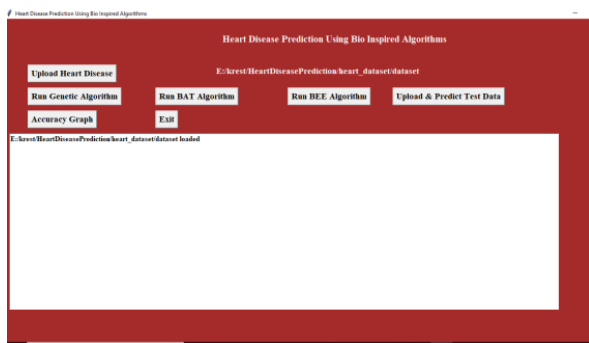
Heart Disease Prediction Using Bio Inspired Algorithms

Heart Disease Prediction Using Bio Inspired Algorithms

Upload Heart Disease

E:/krest/HeartDiseasePrediction/heart_dataset/dataset

Run Genetic Algorithm

Run BAT Algorithm

Run BEE Algorithm

Upload & Predict Test Data

Accuracy Graph

Exit

E:/krest/HeartDiseasePrediction/heart_dataset/dataset loaded